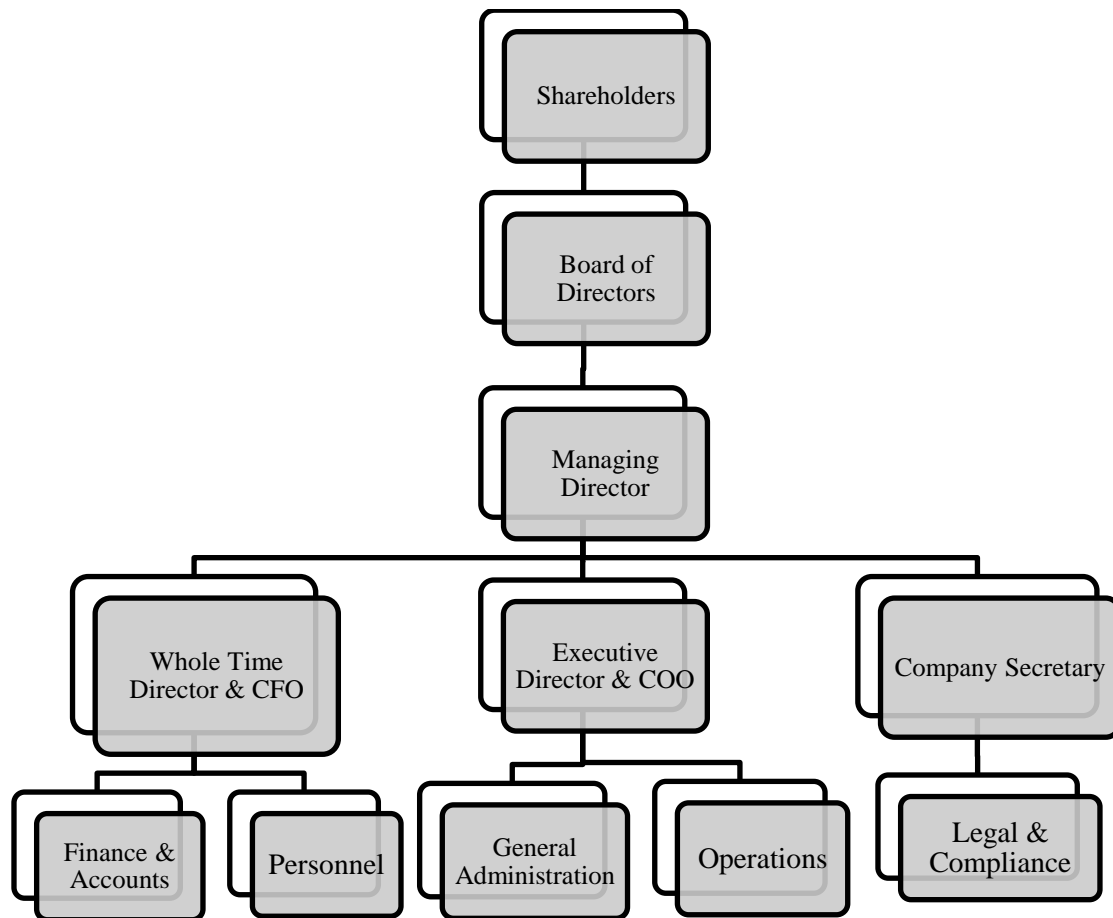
Shareholders

Board of Directors

Managing Director

Whole Time Director & CFO

Executive Director & COO

Company Secretary

Finance & Accounts

Personnel

General Administration

Operations

Legal & Compliance